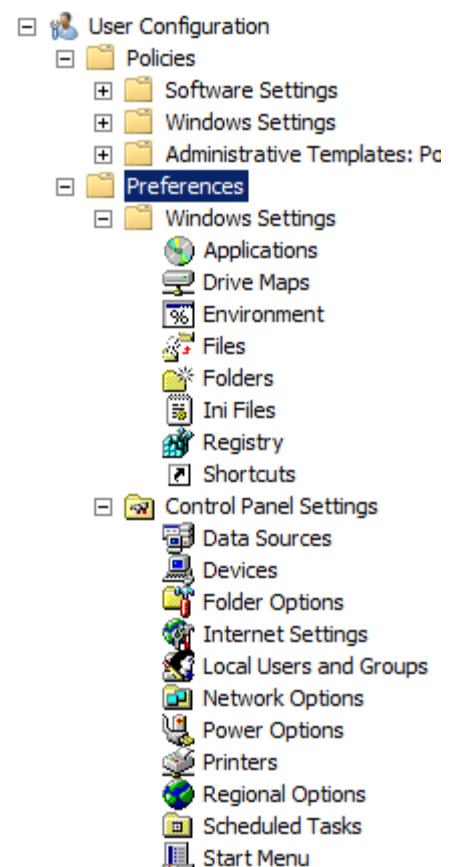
User Configuration
Policies
Software Settings
Windows Settings
Administrative Templates: Po
Preferences
Windows Settings
Applications
Drive Maps
Environment
Files
Folders
Ini Files
Registry
Shortcuts
Control Panel Settings
Data Sources
Devices
Folder Options
Internet Settings
Local Users and Groups
Network Options
Power Options
Printers
Regional Options
Scheduled Tasks
Start Menu